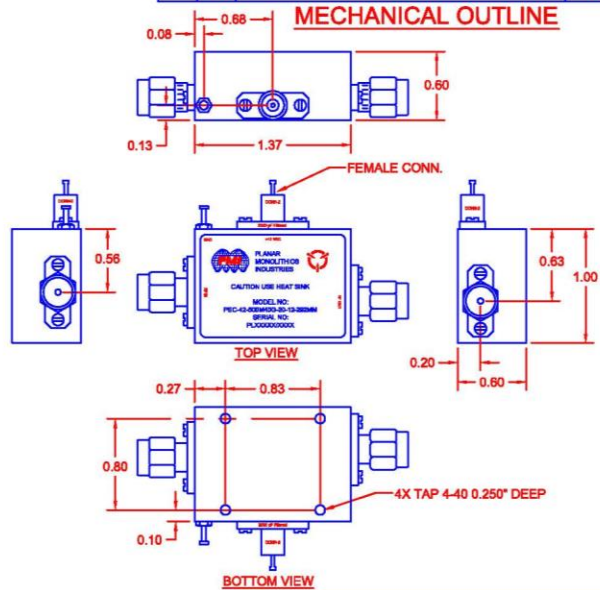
MECHANICAL OUTLINE

0.68
0.08
0.60
0.13
1.37

FEMALE CONN.

0.56

PMI
PLANAR
MONOLITHICS
INDUSTRIES

CAUTION: USE HEAT SINK

MODEL NO:
PEC-42-50M4G0-20-12-292MM
SERIAL NO:
PLXXXXXXXXX

0.63
1.00

TOP VIEW

0.20
0.60

0.27
0.83

0.80

4X TAP 4-40 0.250" DEEP

0.10

BOTTOM VIEW